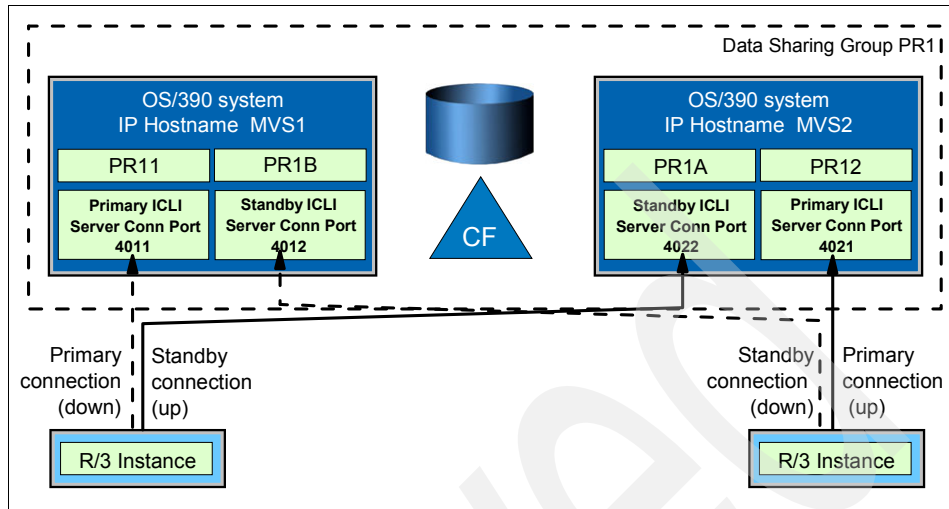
Data Sharing Group PR1

OS/390 system
IP Hostname MVS1

PR11

PR1B

Primary ICLI Server Conn Port 4011

Standby ICLI Server Conn Port 4012

CF

OS/390 system
IP Hostname MVS2

PR1A

PR12

Standby ICLI Server Conn Port 4022

Primary ICLI Server Conn Port 4021

Primary connection (down)

Standby connection (up)

Standby connection (down)

Primary connection (up)

R/3 Instance

R/3 Instance